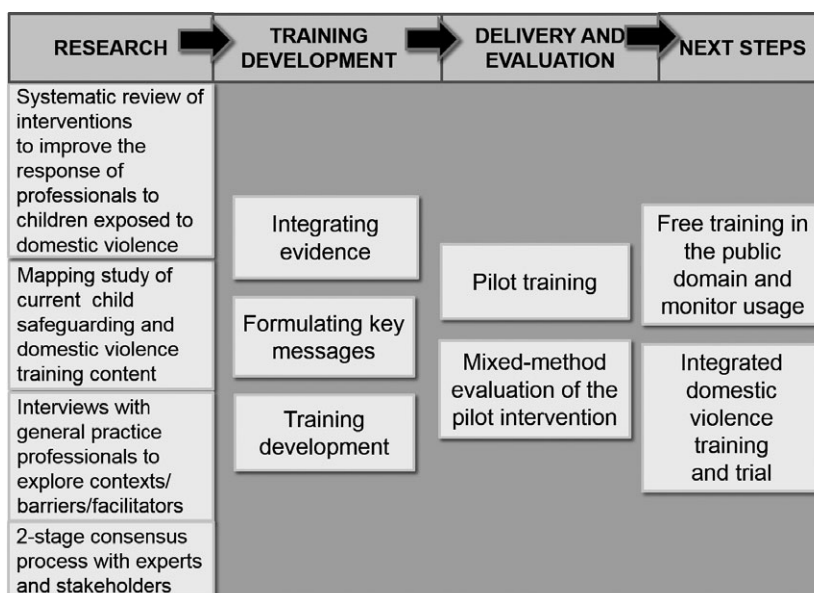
RESEARCH

TRAINING DEVELOPMENT

DELIVERY AND EVALUATION

NEXT STEPS

Systematic review of interventions to improve the response of professionals to children exposed to domestic violence

Mapping study of current child safeguarding and domestic violence training content

Interviews with general practice professionals to explore contexts/ barriers/facilitators

2-stage consensus process with experts and stakeholders

Integrating evidence

Formulating key messages

Training development

Pilot training

Mixed-method evaluation of the pilot intervention

Free training in the public domain and monitor usage

Integrated domestic violence training and trial